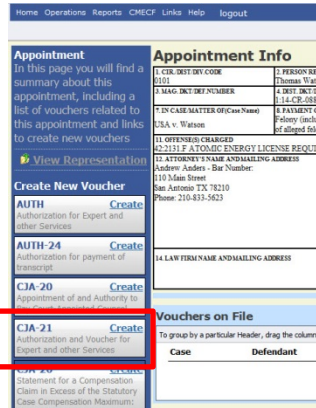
Home Operations Reports CMECF Links Help logout

Appointment
In this page you will find a summary about this appointment, including a list of vouchers related to this appointment and links to create new vouchers

View Representation

Create New Voucher

AUTH Create
Authorization for Expert and other Services

AUTH-24 Create
Authorization for payment of transcript

CJA-20 Create
Appointment of and Authority to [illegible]

CJA-21 Create
Authorization and Voucher for Expert and other Services

CJA-26 Create
Statement for a Compensation Claim in Excess of the Statutory Case Compensation Maximum:

Appointment Info

1. CIR./DIST./DIV.CODE
0101
2. PERSON RE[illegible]
Thomas Wat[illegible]
3. MAG. DKT/DEF.NUMBER
4. DIST. DKT/D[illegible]
1:14-CR-08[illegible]
7. IN CASE/MATTER OF(Case Name)
USA v. Watson
8. PAYMENT C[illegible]
Felony (inclu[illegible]
of alleged fel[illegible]
11. OFFENSE(S) CHARGED
42:2131.F ATOMIC ENERGY LICENSE REQUI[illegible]
12. ATTORNEY'S NAME AND MAILING ADDRESS
Andrew Anders - Bar Number:
110 Main Street
San Antonio TX 78210
Phone: 210-833-5623
14. LAW FIRM NAME AND MAILING ADDRESS

Vouchers on File
To group by a particular Header, drag the column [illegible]
Case Defendant